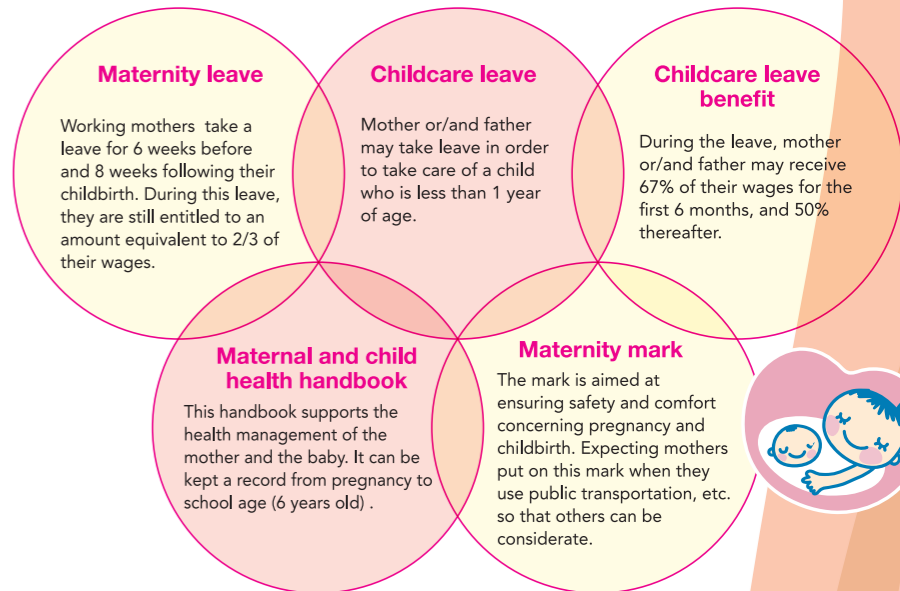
Maternity leave

Working mothers take a leave for 6 weeks before and 8 weeks following their childbirth. During this leave, they are still entitled to an amount equivalent to 2/3 of their wages.

Childcare leave

Mother or/and father may take leave in order to take care of a child who is less than 1 year of age.

Childcare leave benefit

During the leave, mother or/and father may receive 67% of their wages for the first 6 months, and 50% thereafter.

Maternal and child health handbook

This handbook supports the health management of the mother and the baby. It can be kept a record from pregnancy to school age (6 years old) .

Maternity mark

The mark is aimed at ensuring safety and comfort concerning pregnancy and childbirth. Expecting mothers put on this mark when they use public transportation, etc. so that others can be considerate.